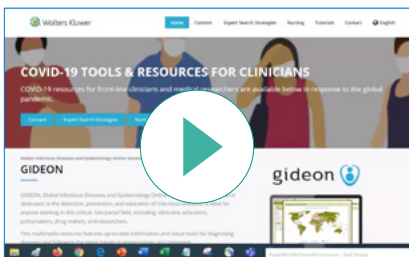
Wolters Kluwer

Home Content Expert Search Strategies Nursing Tutorials Contact English

COVID-19 TOOLS & RESOURCES FOR CLINICIANS

COVID-19 resources for front-line clinicians and medical researchers are available below in response to the global pandemic.

Content Expert Search Strategies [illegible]

Global Infectious Diseases and Epidemiology Online Network

GIDEON

GIDEON, Global Infectious Diseases and Epidemiology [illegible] dedicated to the detection, prevention, and education of infectious diseases. Ideal for anyone working in this critical, fast-paced field, including clinicians, educators, policymakers, drug makers, and researchers.

This multimedia resource features up-to-date information and visual tools for diagnosing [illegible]

gideon